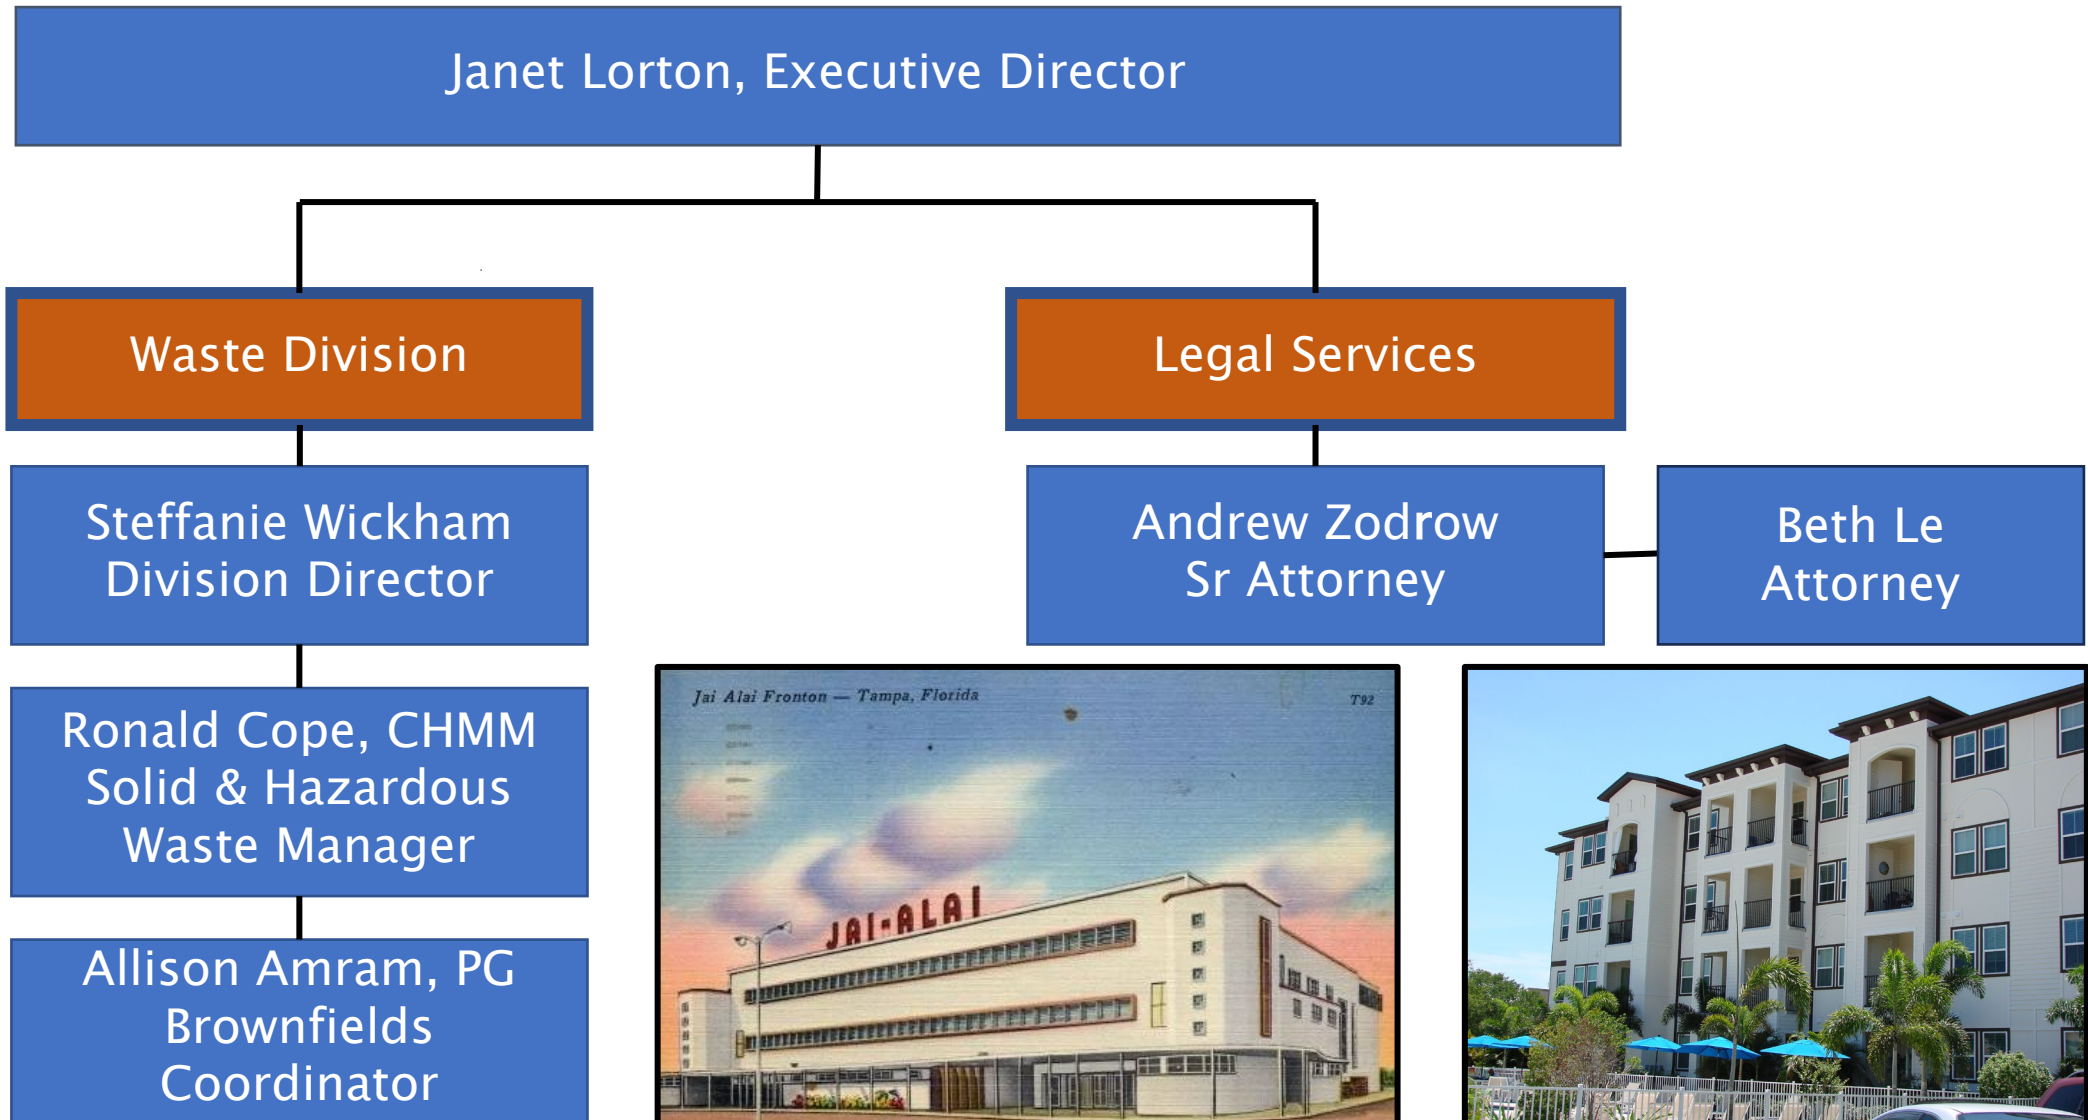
Janet Lorton, Executive Director

Waste Division

Legal Services

Steffanie Wickham
Division Director

Andrew Zodrow
Sr Attorney

Beth Le
Attorney

Ronald Cope, CHMM
Solid & Hazardous
Waste Manager

Allison Amram, PG
Brownfields
Coordinator

Jai Alai Fronton — Tampa, Florida

T92

JAI-ALAI